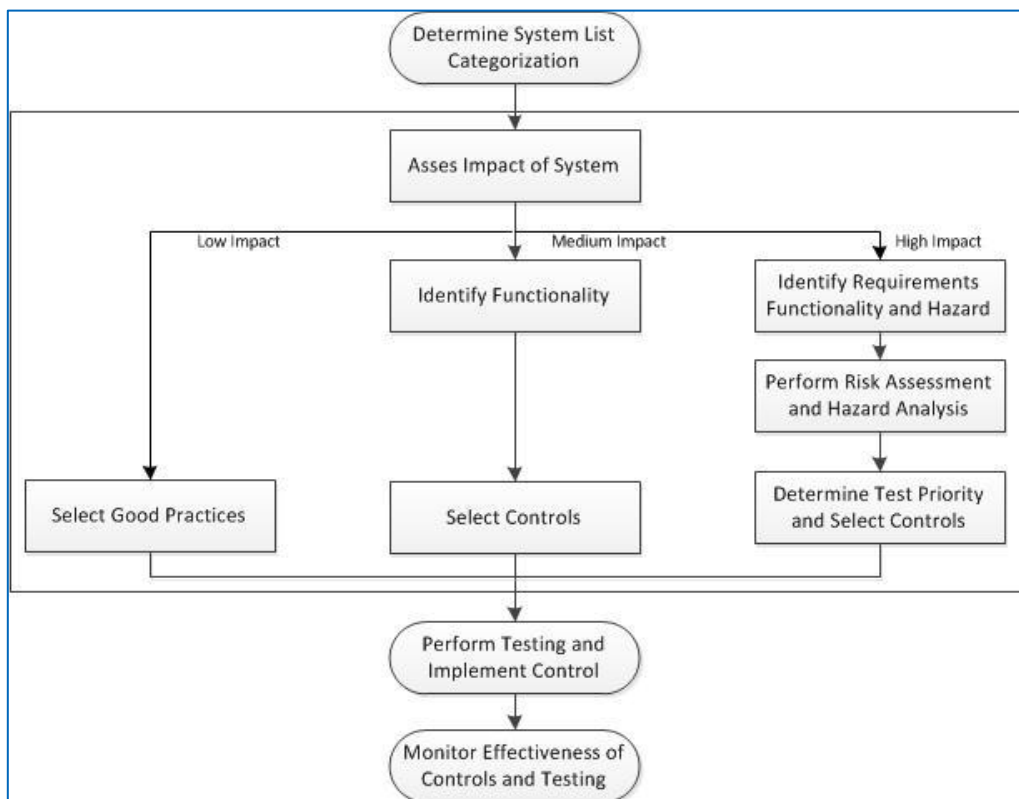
Determine System List Categorization

Asses Impact of System

Low Impact

Medium Impact

High Impact

Identify Functionality

Identify Requirements Functionality and Hazard

Perform Risk Assessment and Hazard Analysis

Select Good Practices

Select Controls

Determine Test Priority and Select Controls

Perform Testing and Implement Control

Monitor Effectiveness of Controls and Testing